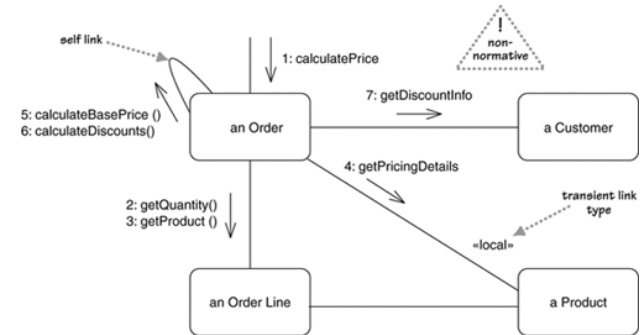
self link

1: calculatePrice

!
non-normative

5: calculateBasePrice ()
6: calculateDiscounts()

an Order

7: getDiscountInfo

a Customer

4: getPricingDetails

2: getQuantity()
3: getProduct ()

transient link type

«local»

an Order Line

a Product